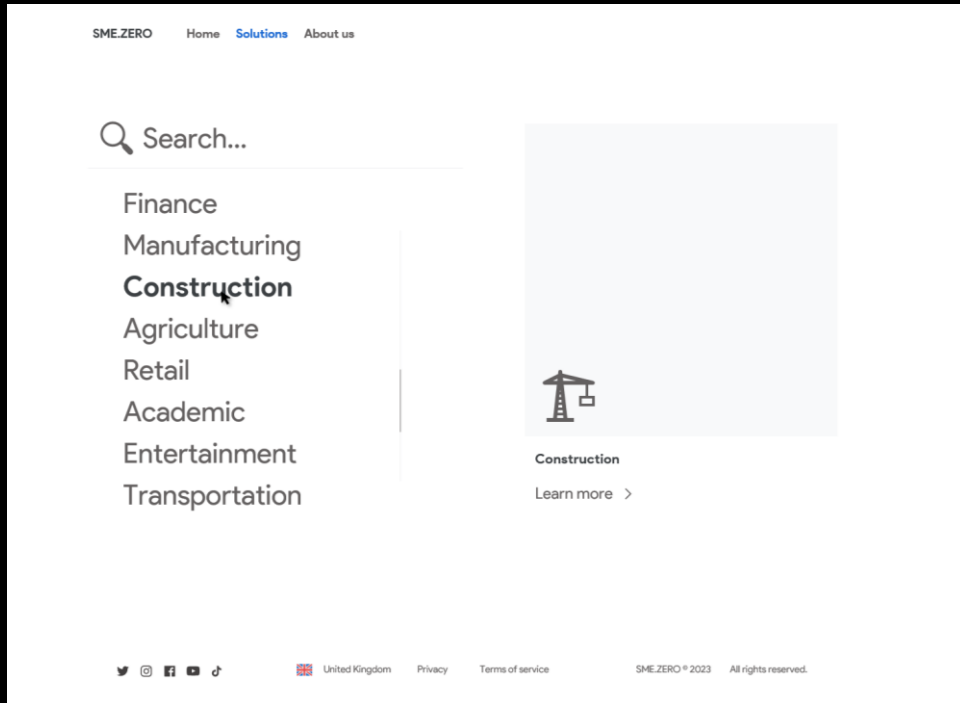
SME.ZERO Home Solutions About us

Search...

Finance
Manufacturing
Construction
Agriculture
Retail
Academic
Entertainment
Transportation

Construction

Learn more >

United Kingdom Privacy Terms of service SME.ZERO © 2023 All rights reserved.